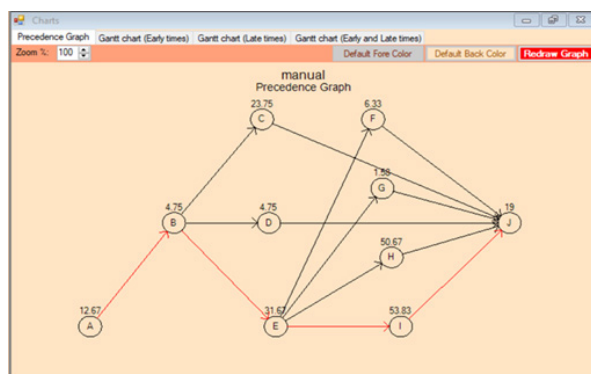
Charts

Precedence Graph | Gantt chart (Early times) | Gantt chart (Late times) | Gantt chart (Early and Late times)

Zoom %: 100

Default Fore Color | Default Back Color | Redraw Graph

manual
Precedence Graph

23.75
C

6.33
F

1.58
G

19
J

4.75
B

4.75
D

50.67
H

12.67
A

31.67
E

53.83
I